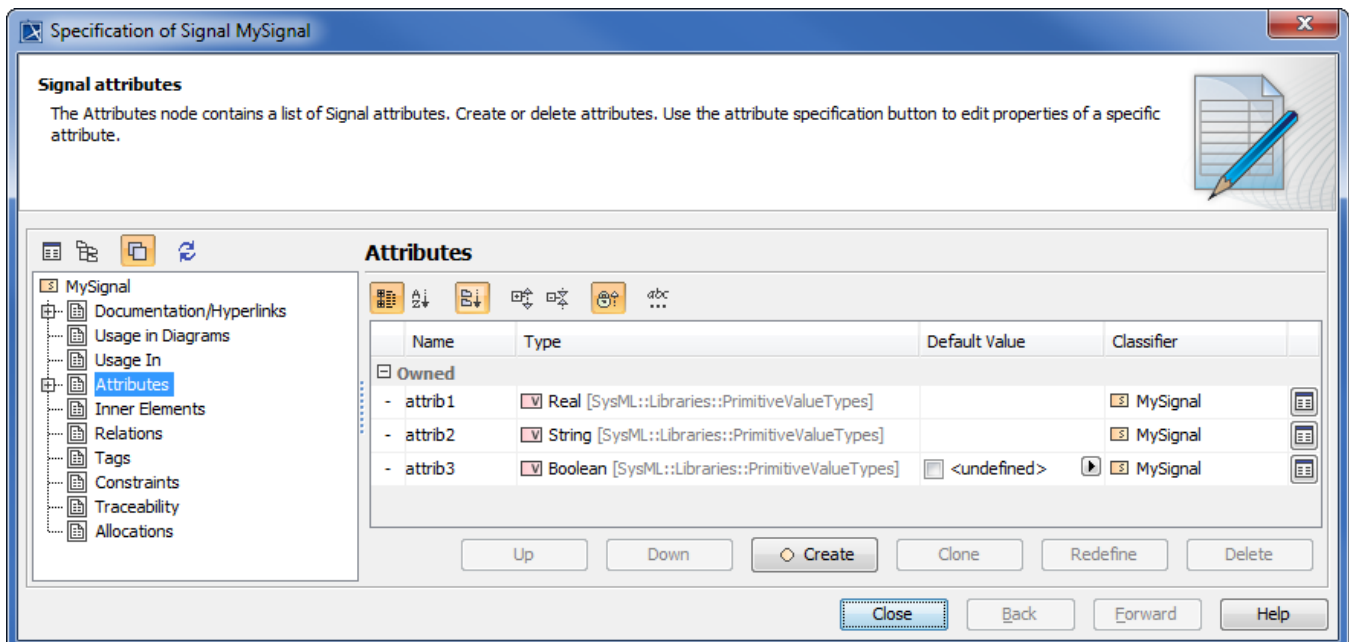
Specification of Signal MySignal

Signal attributes

The Attributes node contains a list of Signal attributes. Create or delete attributes. Use the attribute specification button to edit properties of a specific attribute.

MySignal
Documentation/Hyperlinks
Usage in Diagrams
Usage In
Attributes
Inner Elements
Relations
Tags
Constraints
Traceability
Allocations

Attributes

|  | Name | Type | Default Value | Classifier |
|---|---|---|---|---|
| Owned | | | | |
| - | attrib1 | Real [SysML::Libraries::PrimitiveValueTypes] | | MySignal |
| - | attrib2 | String [SysML::Libraries::PrimitiveValueTypes] | | MySignal |
| - | attrib3 | Boolean [SysML::Libraries::PrimitiveValueTypes] | <undefined> | MySignal |

Up Down Create Clone Redefine Delete

Close Back Forward Help